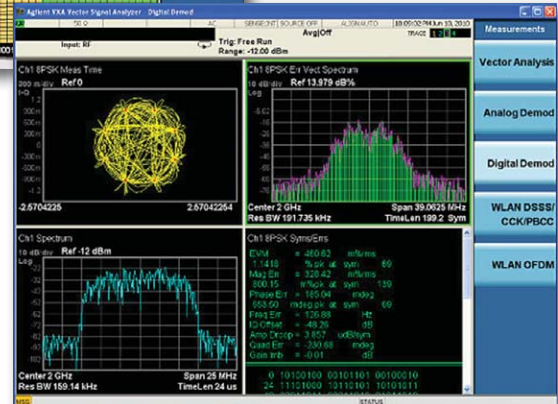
Agilent VXA Vector Signal Analyzer - Digital Demod

50 Ω AC SENSE:INT SOURCE OFF ALIGN AUTO 10:09:02 PM Jun 10, 2010

Input: RF

Trig: Free Run

Range: -12.00 dBm

Avg|Off

TRACE 1 2 3 4

Measurements

Vector Analysis

Analog Demod

Digital Demod

WLAN DSSS/ CCK/PBCC

WLAN OFDM

Ch1 8PSK Meas Time

300 m /div

Ref 0

-2.5704225

2.57042254

Ch1 8PSK Err Vect Spectrum

10 dB/div

Ref 13.979 dB%

Log

Center 2 GHz

Span 39.0625 MHz

Res BW 191.735 kHz

TimeLen 199.2 Sym

Ch1 Spectrum

10 dB/div

Ref -12 dBm

Log

-22

-32

-42

-52

-62

-72

-82

-92

-102

-112

Center 2 GHz

Span 25 MHz

Res BW 159.14 kHz

TimeLen 24 us

Ch1 8PSK Syms/Errs

EVM = 480.62 m%rms

1.1418 %pk at sym 69

Mag Err = 328.42 m%rms

800.15 m%pk at sym 139

Phase Err = 185.04 mdeg

658.50 mdeg pk at sym 69

Freq Err = 126.88 Hz

IQ Offset = -48.26 dB

Amp Droop = 3.857 udB/sym

Quad Err = -330.68 mdeg

Gain Imb = -0.01 dB

0 10100100 00101101 00100010

24 11101000 10110101 10111001

MSG

STATUS